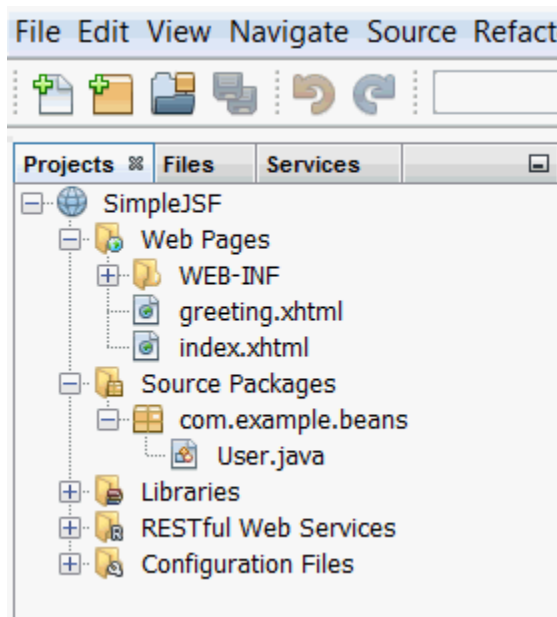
File Edit View Navigate Source Refact

Projects Files Services

SimpleJSF
Web Pages
WEB-INF
greeting.xhtml
index.xhtml
Source Packages
com.example.beans
User.java
Libraries
RESTful Web Services
Configuration Files